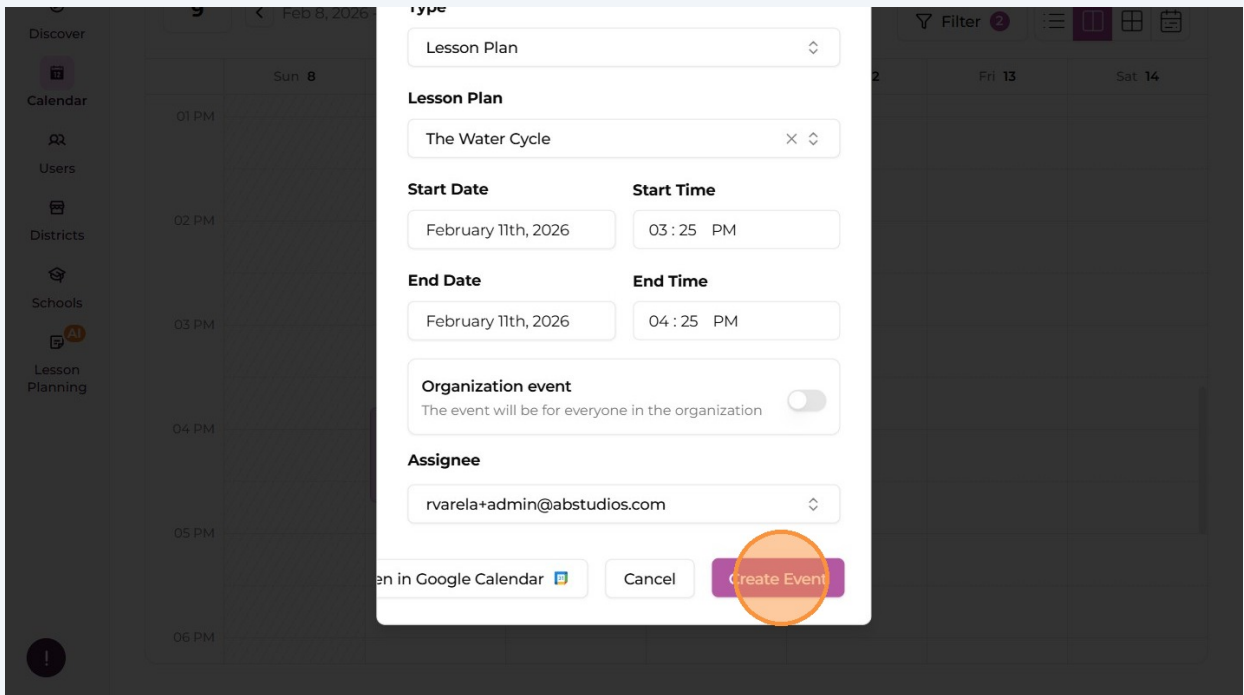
Discover
Calendar
Users
Districts
Schools
AI
Lesson Planning

9
Feb 8, 2026
Filter 2
Sun 8
2
Fri 13
Sat 14
01 PM
02 PM
03 PM
04 PM
05 PM
06 PM

Type
Lesson Plan
Lesson Plan
The Water Cycle
Start Date
February 11th, 2026
Start Time
03 : 25 PM
End Date
February 11th, 2026
End Time
04 : 25 PM
Organization event
The event will be for everyone in the organization
Assignee
rvarela+admin@abstudios.com
en in Google Calendar
Cancel
Create Event